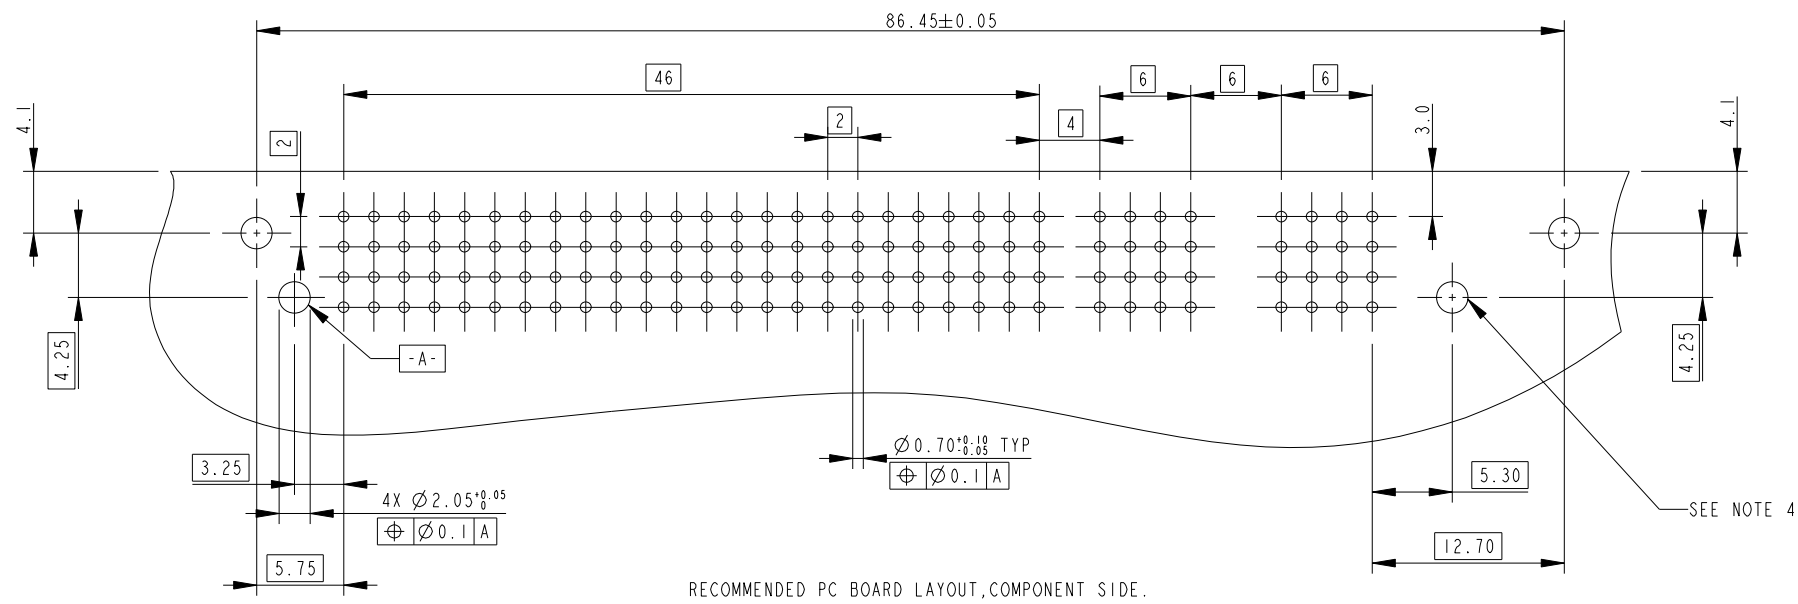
86.45±0.05

46

6 6 6

2

4

2

4.1

3.0

4.1

-A-

4.25

4.25

$\varnothing$0.70$^{+0.10}_{-0.05}$ TYP

| $\oplus$ | $\varnothing$0.1 | A |
|---|---|---|

3.25

4X $\varnothing$2.05$^{+0.05}_{0}$

| $\oplus$ | $\varnothing$0.1 | A |
|---|---|---|

5.75

5.30

12.70

SEE NOTE 4

RECOMMENDED PC BOARD LAYOUT,COMPONENT SIDE.